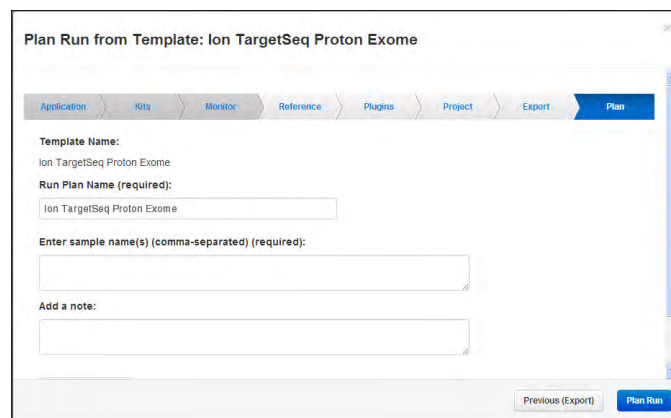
Plan Run from Template: Ion TargetSeq Proton Exome

Application | Kits | Monitor | Reference | Plugins | Project | Export | Plan

Template Name:

Ion TargetSeq Proton Exome

Run Plan Name (required):

Ion TargetSeq Proton Exome

Enter sample name(s) (comma-separated) (required):

Add a note:

Previous (Export)

Plan Run